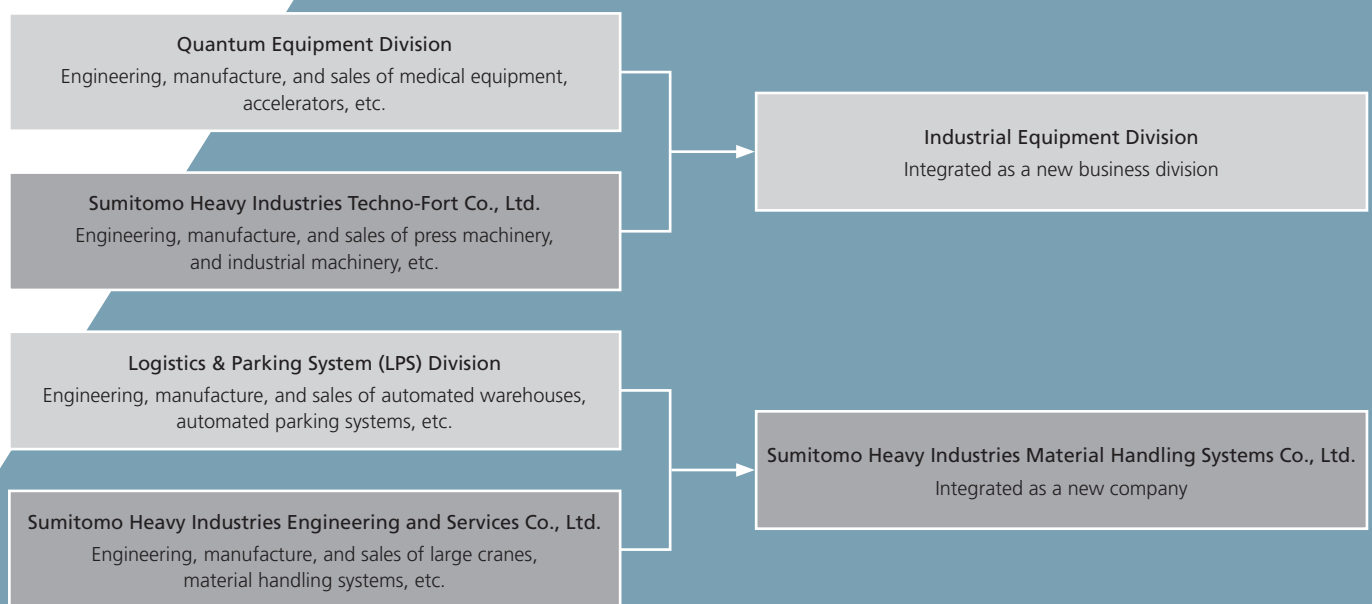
Quantum Equipment Division
Engineering, manufacture, and sales of medical equipment, accelerators, etc.

Sumitomo Heavy Industries Techno-Fort Co., Ltd.
Engineering, manufacture, and sales of press machinery, and industrial machinery, etc.

Industrial Equipment Division
Integrated as a new business division

Logistics & Parking System (LPS) Division
Engineering, manufacture, and sales of automated warehouses, automated parking systems, etc.

Sumitomo Heavy Industries Engineering and Services Co., Ltd.
Engineering, manufacture, and sales of large cranes, material handling systems, etc.

Sumitomo Heavy Industries Material Handling Systems Co., Ltd.
Integrated as a new company